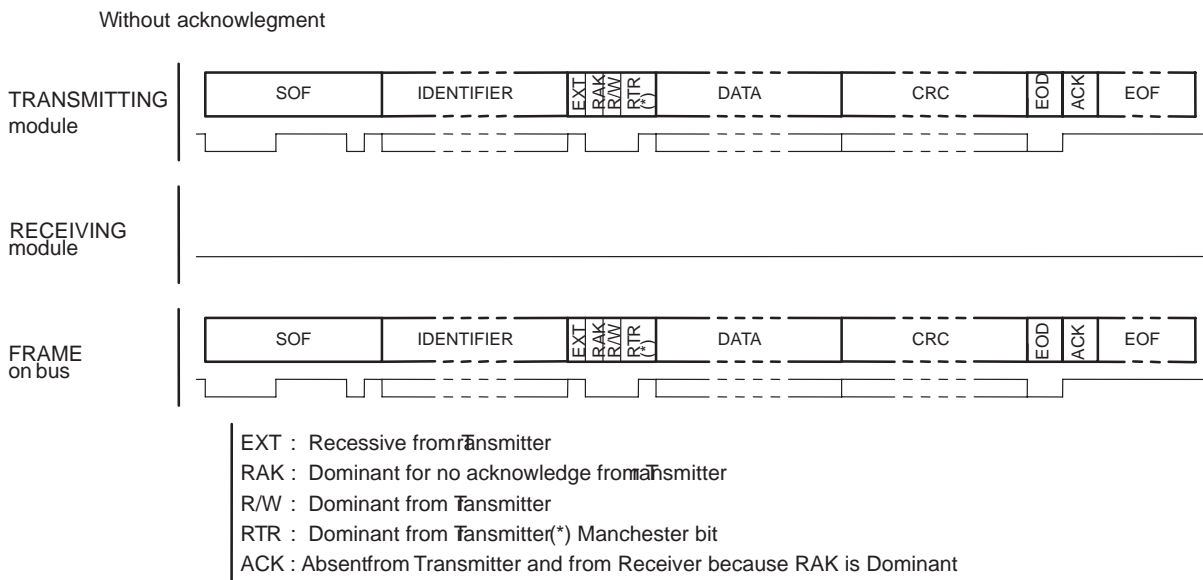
Without acknowlegment

TRANSMITTING module

SOF IDENTIFIER EXT RAK R/W RTR (*) DATA CRC EOD ACK EOF

RECEIVING module

FRAME on bus

SOF IDENTIFIER EXT RAK R/W RTR (*) DATA CRC EOD ACK EOF

EXT : Recessive from Transmitter
RAK : Dominant for no acknowledge from Transmitter
R/W : Dominant from Transmitter
RTR : Dominant from Transmitter (*) Manchester bit
ACK : Absent from Transmitter and from Receiver because RAK is Dominant